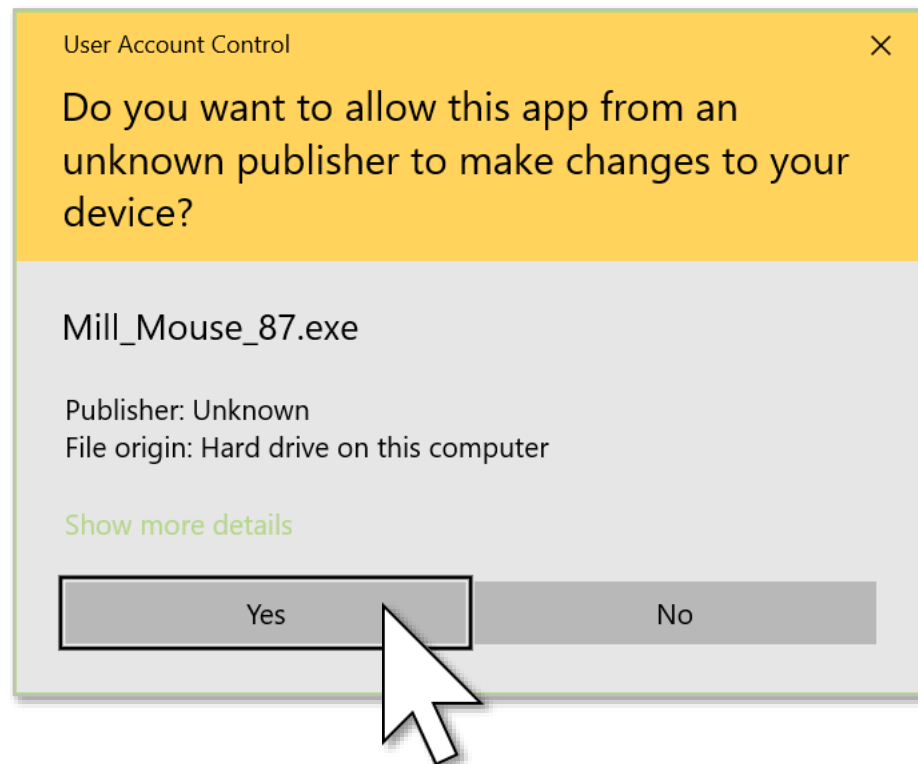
User Account Control

Do you want to allow this app from an unknown publisher to make changes to your device?

Mill_Mouse_87.exe

Publisher: Unknown
File origin: Hard drive on this computer

Show more details

Yes

No